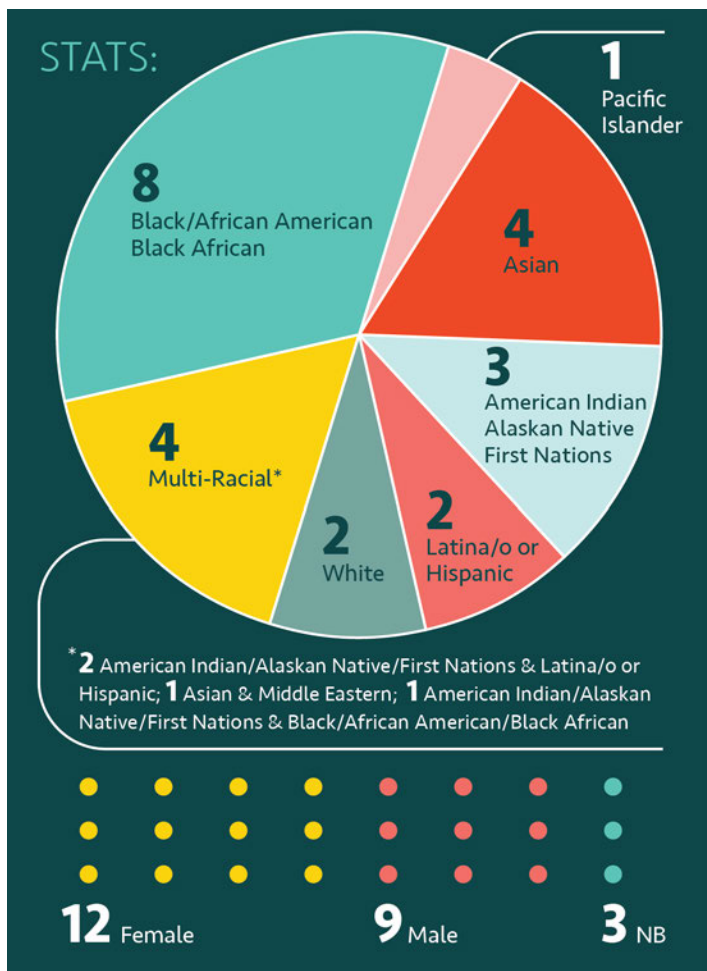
STATS:

1
Pacific Islander

8
Black/African American
Black African

4
Asian

3
American Indian
Alaskan Native
First Nations

4
Multi-Racial*

2
White

2
Latina/o or Hispanic

*2 American Indian/Alaskan Native/First Nations & Latina/o or Hispanic; 1 Asian & Middle Eastern; 1 American Indian/Alaskan Native/First Nations & Black/African American/Black African

12 Female

9 Male

3 NB